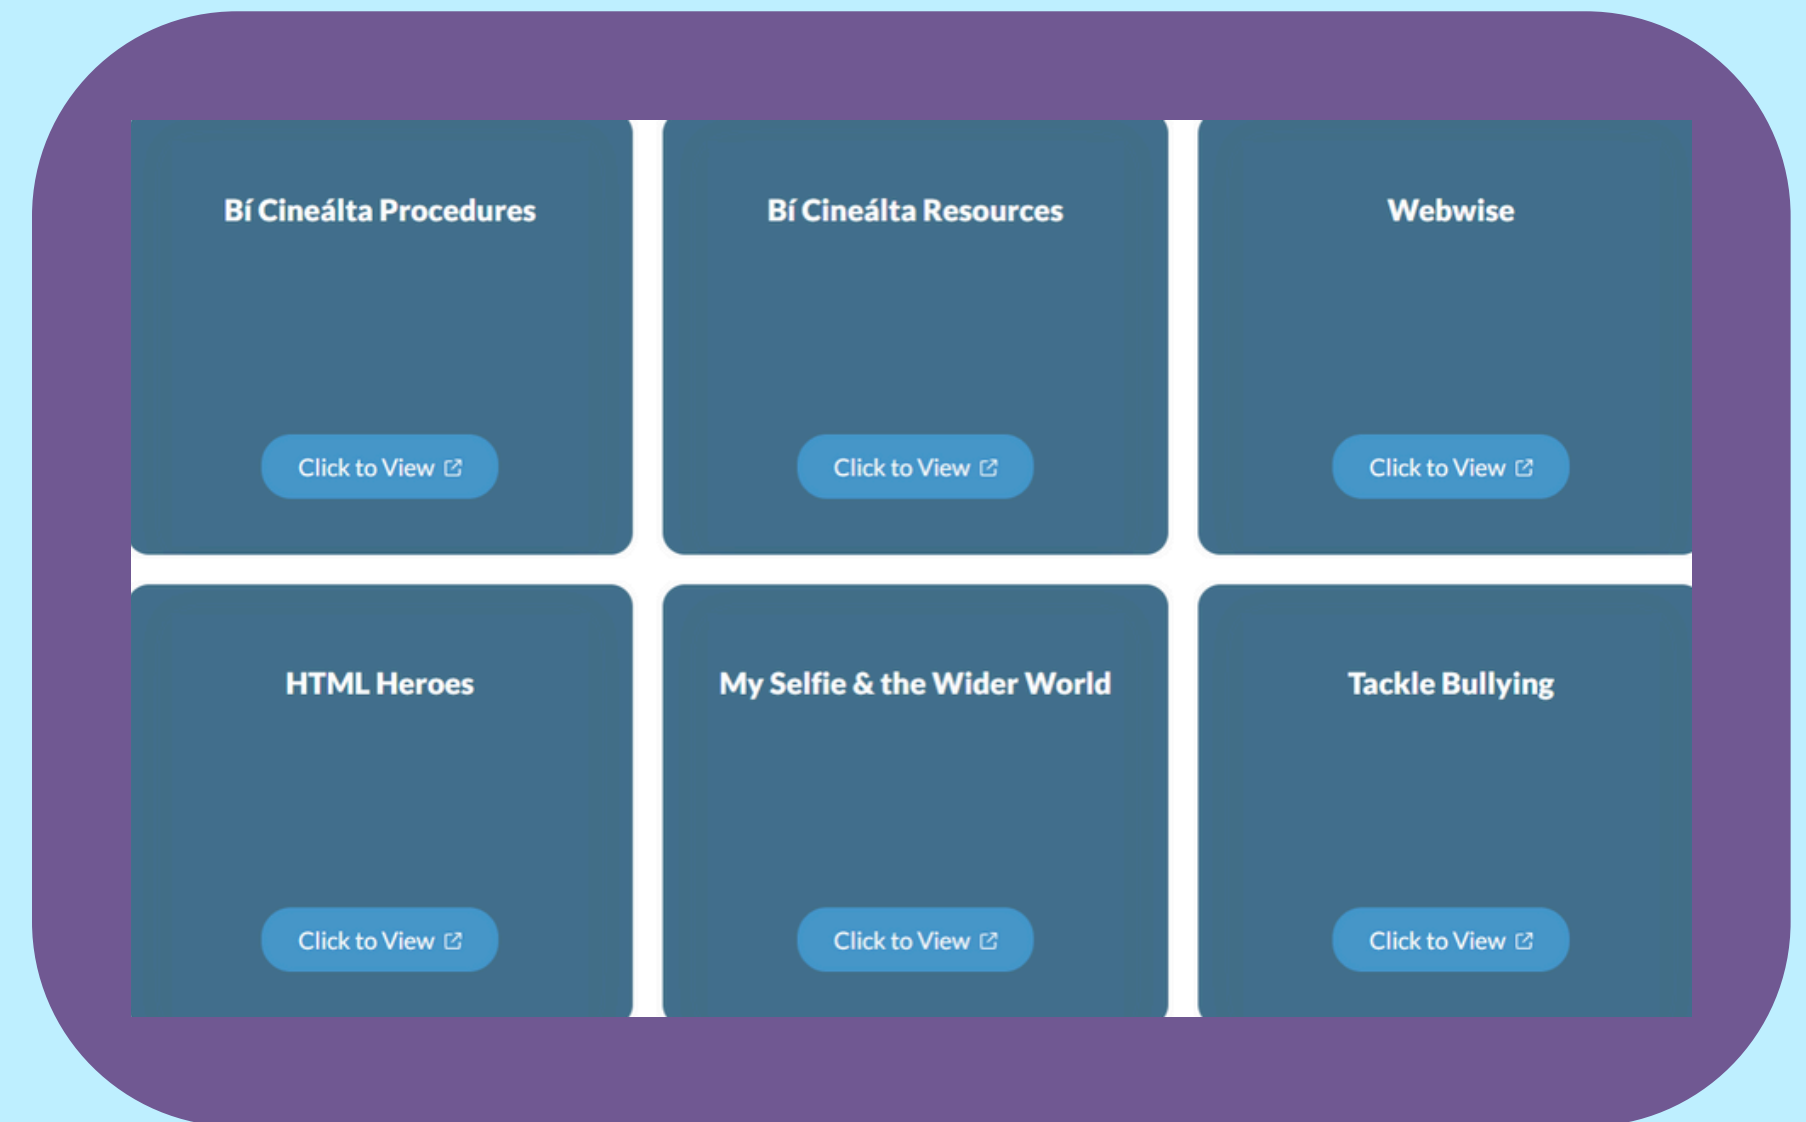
Bí Cineálta Procedures

Click to View

Bí Cineálta Resources

Click to View

Webwise

Click to View

HTML Heroes

Click to View

My Selfie & the Wider World

Click to View

Tackle Bullying

Click to View